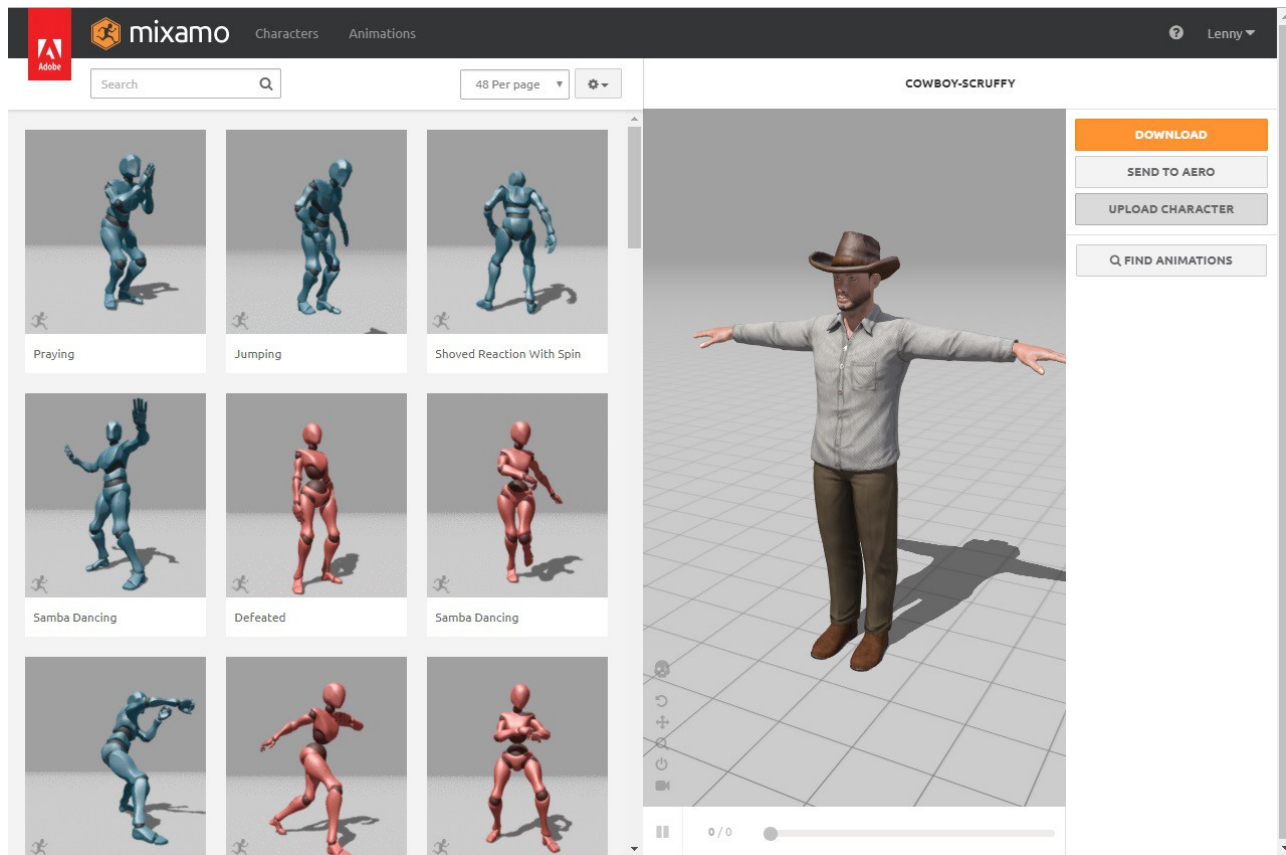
Adobe

mixamo Characters Animations

Lenny

Search

48 Per page

COWBOY-SCRUFFY

DOWNLOAD

SEND TO AERO

UPLOAD CHARACTER

FIND ANIMATIONS

Praying

Jumping

Shoved Reaction With Spin

Samba Dancing

Defeated

Samba Dancing

0 / 0